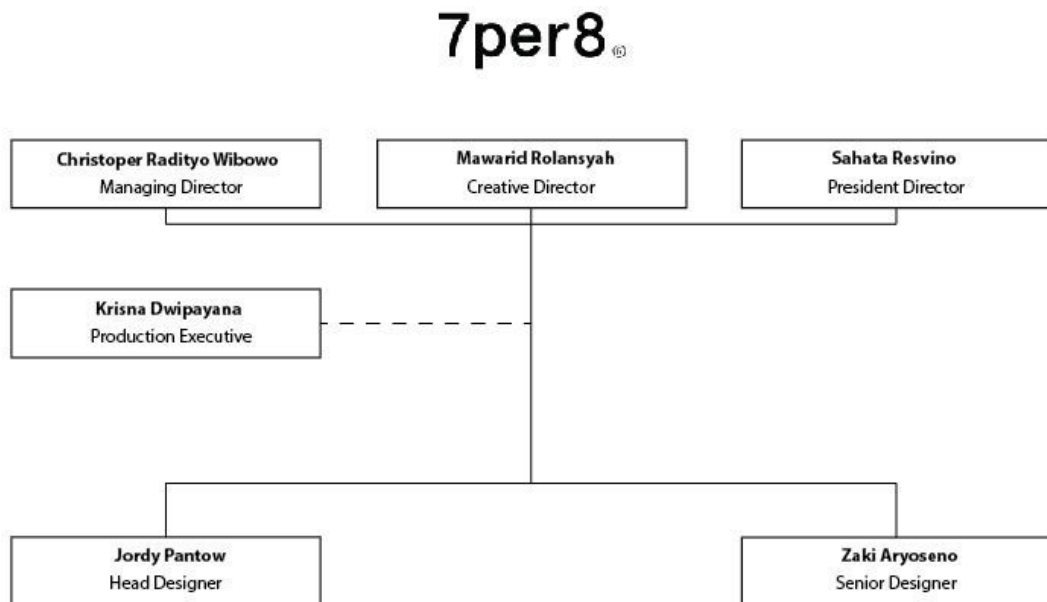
7per8

Christoper Radityo Wibowo
Managing Director

Mawarid Rolansyah
Creative Director

Sahata Resvino
President Director

Krisna Dwipayana
Production Executive

Jordy Pantow
Head Designer

Zaki Aryoseno
Senior Designer